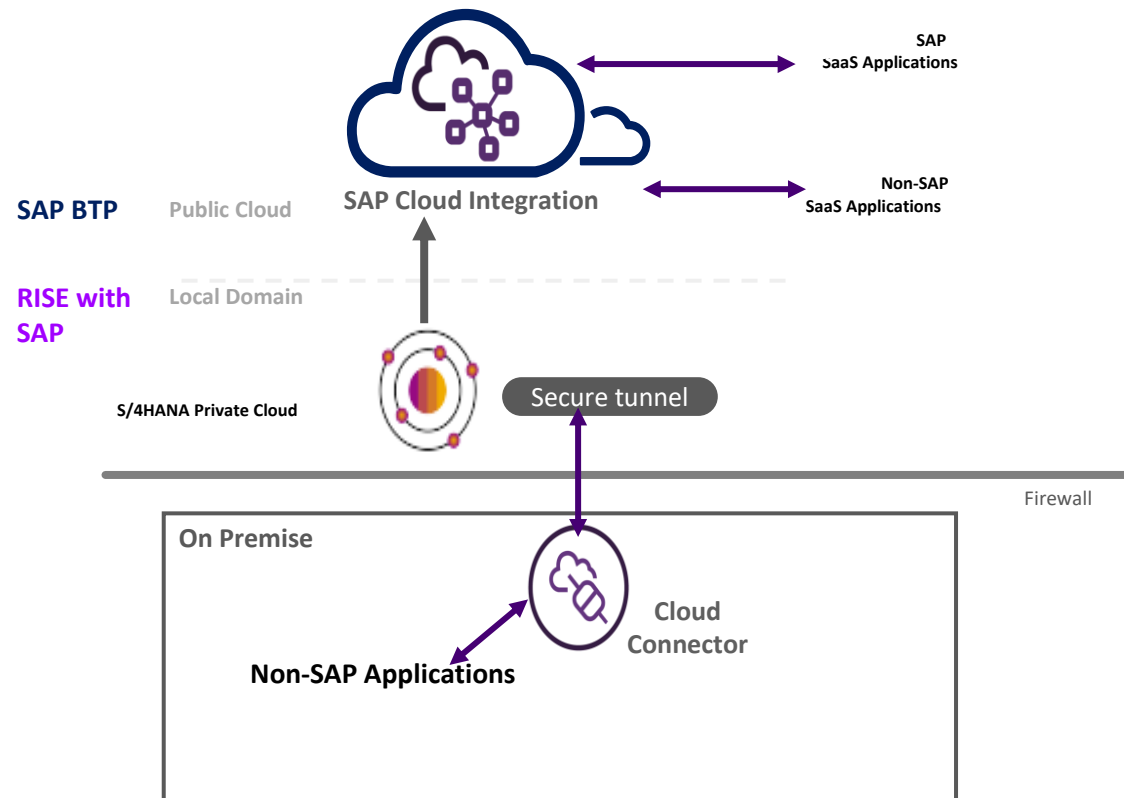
SAP
SaaS Applications

SAP BTP
Public Cloud
SAP Cloud Integration

Non-SAP
SaaS Applications

RISE with SAP
Local Domain

S/4HANA Private Cloud

Secure tunnel

Firewall

On Premise

Cloud Connector

Non-SAP Applications